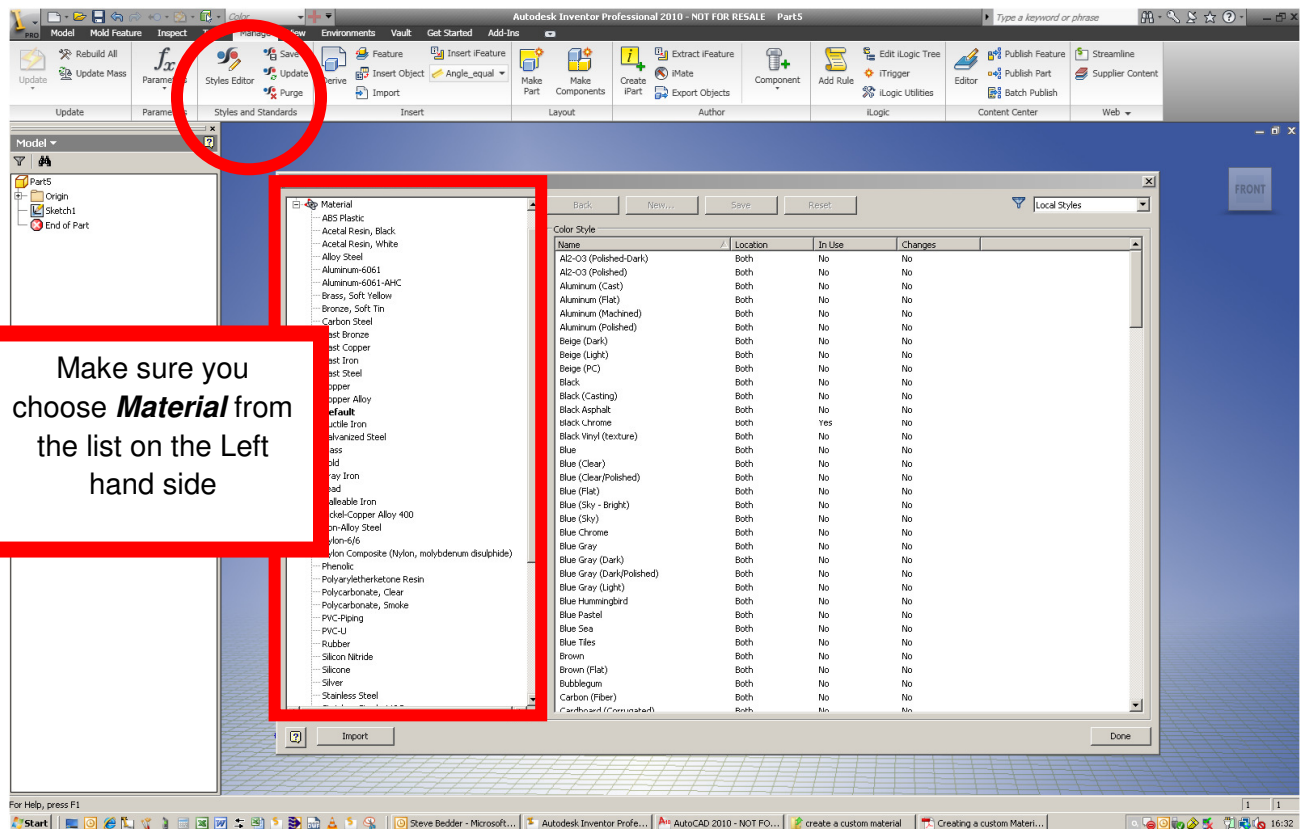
Autodesk Inventor Professional 2010 - NOT FOR RESALE Part5

Type a keyword or phrase

Model Mold Feature Inspect Tools Manage View Environments Vault Get Started Add-Ins

Update Rebuild All Update Mass Parameters Styles Editor Save Update Purge Derive Feature Insert Object Import Insert iFeature Angle_equal Make Part Make Components Create iPart Extract iFeature iMate Export Objects Component Add Rule Edit iLogic Tree iTrigger iLogic Utilities Editor Publish Feature Publish Part Batch Publish Streamline Supplier Content

Update Parameters Styles and Standards Insert Layout Author iLogic Content Center Web

Model

Part5
Origin
Sketch1
End of Part

Material
ABS Plastic
Acetal Resin, Black
Acetal Resin, White
Alloy Steel
Aluminum-6061
Aluminum-6061-AHC
Brass, Soft Yellow
Bronze, Soft Tin
Carbon Steel
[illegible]ast Bronze
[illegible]ast Copper
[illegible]ast Iron
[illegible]ast Steel
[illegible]opper
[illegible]opper Alloy
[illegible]efault
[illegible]uctile Iron
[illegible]alvanized Steel
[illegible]ass
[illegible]old
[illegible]ray Iron
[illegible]ad
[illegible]alleable Iron
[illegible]ckel-Copper Alloy 400
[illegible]on-Alloy Steel
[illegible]ylon-6/6
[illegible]ylon Composite (Nylon, molybdenum disulphide)
Phenolic
Polyaryletherketone Resin
Polycarbonate, Clear
Polycarbonate, Smoke
PVC-Piping
PVC-U
Rubber
Silicon Nitride
Silicone
Silver
Stainless Steel

Make sure you choose **Material** from the list on the Left hand side

Back New... Save Reset

Local Styles

Color Style

| Name | Location | In Use | Changes |
|---|---|---|---|
| Al2-O3 (Polished-Dark) | Both | No | No |
| Al2-O3 (Polished) | Both | No | No |
| Aluminum (Cast) | Both | No | No |
| Aluminum (Flat) | Both | No | No |
| Aluminum (Machined) | Both | No | No |
| Aluminum (Polished) | Both | No | No |
| Beige (Dark) | Both | No | No |
| Beige (Light) | Both | No | No |
| Beige (PC) | Both | No | No |
| Black | Both | No | No |
| Black (Casting) | Both | No | No |
| Black Asphalt | Both | No | No |
| Black Chrome | Both | Yes | No |
| Black Vinyl (texture) | Both | No | No |
| Blue | Both | No | No |
| Blue (Clear) | Both | No | No |
| Blue (Clear/Polished) | Both | No | No |
| Blue (Flat) | Both | No | No |
| Blue (Sky - Bright) | Both | No | No |
| Blue (Sky) | Both | No | No |
| Blue Chrome | Both | No | No |
| Blue Gray | Both | No | No |
| Blue Gray (Dark) | Both | No | No |
| Blue Gray (Dark/Polished) | Both | No | No |
| Blue Gray (Light) | Both | No | No |
| Blue Hummingbird | Both | No | No |
| Blue Pastel | Both | No | No |
| Blue Sea | Both | No | No |
| Blue Tiles | Both | No | No |
| Brown | Both | No | No |
| Brown (Flat) | Both | No | No |
| Bubblegum | Both | No | No |
| Carbon (Fiber) | Both | No | No |
| Cardboard (Corrugated) | Both | No | No |

Import Done

FRONT

For Help, press F1

Start Steve Bedder - Microsoft... Autodesk Inventor Profe... AutoCAD 2010 - NOT FO... create a custom material Creating a custom Materi... 16:32